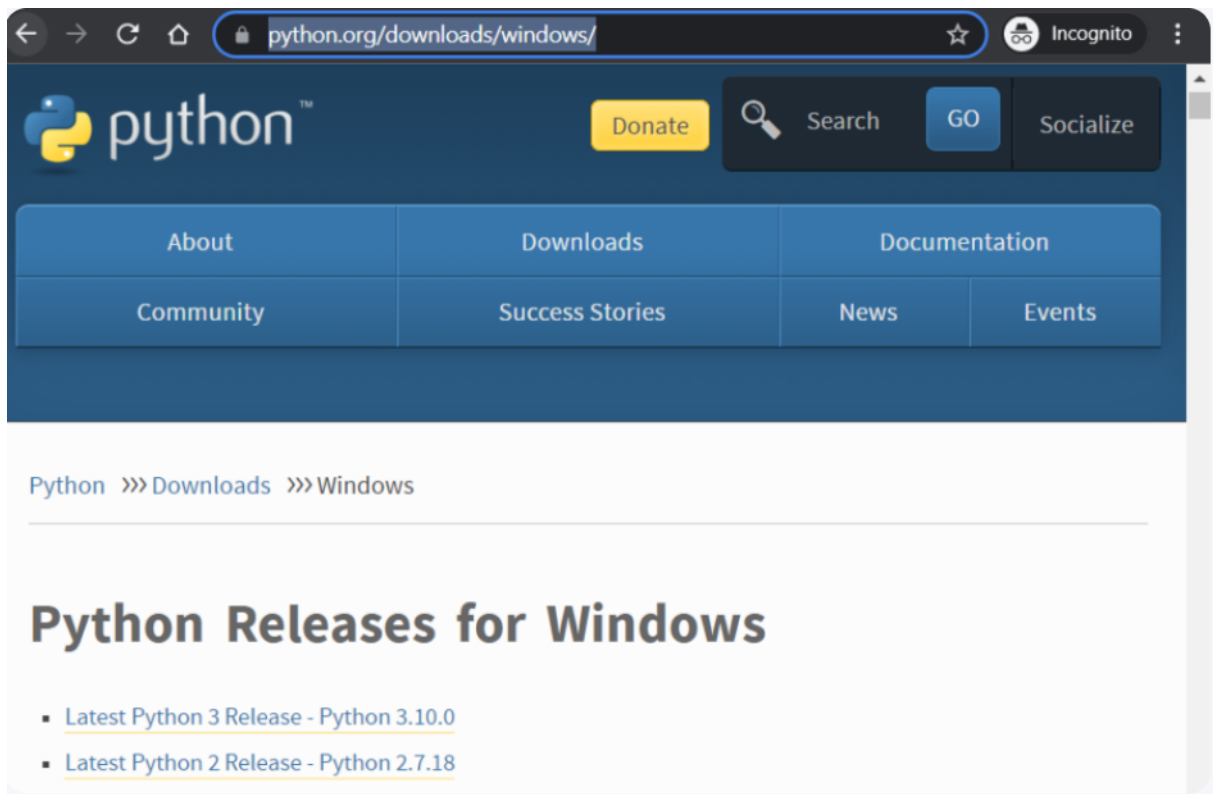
python.org/downloads/windows/

Incognito

python™

Donate

Search

GO

Socialize

| About | Downloads | Documentation | |
|---|---|---|---|
| Community | Success Stories | News | Events |

Python ››› Downloads ››› Windows

Python Releases for Windows

- Latest Python 3 Release - Python 3.10.0
- Latest Python 2 Release - Python 2.7.18